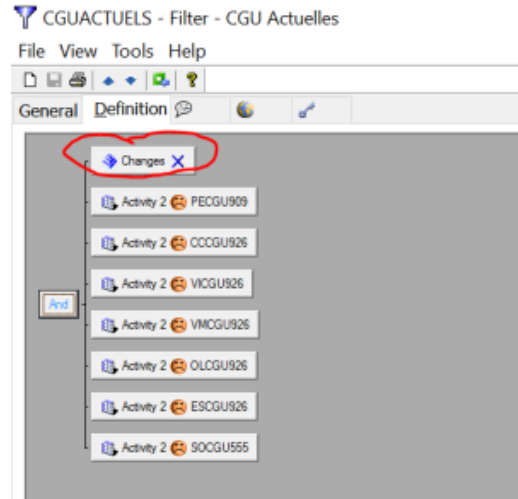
CGUACTUELS - Filter - CGU Actuelles

File View Tools Help

General Definition

Changes

And

Activity 2 PECGU909

Activity 2 CCCGU926

Activity 2 VICGU926

Activity 2 VMCGU926

Activity 2 OLCGU926

Activity 2 ESCGU926

Activity 2 SOCGU555